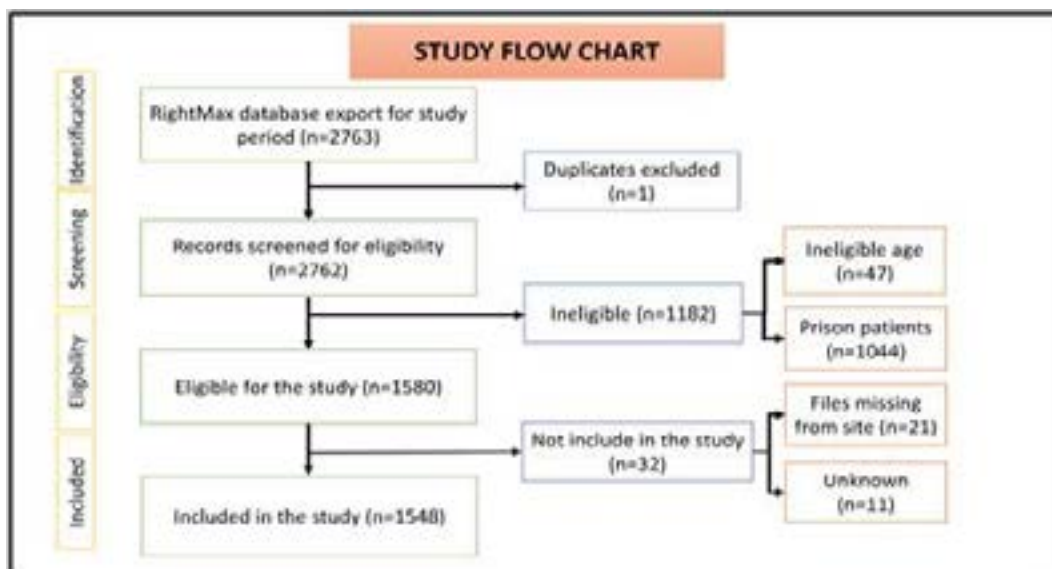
STUDY FLOW CHART

Identification

RightMax database export for study period (n=2763)

Duplicates excluded (n=1)

Screening

Records screened for eligibility (n=2762)

Ineligible (n=1182)

Ineligible age (n=47)

Prison patients (n=1044)

Eligibility

Eligible for the study (n=1580)

Not include in the study (n=32)

Files missing from site (n=21)

Unknown (n=11)

Included

Included in the study (n=1548)